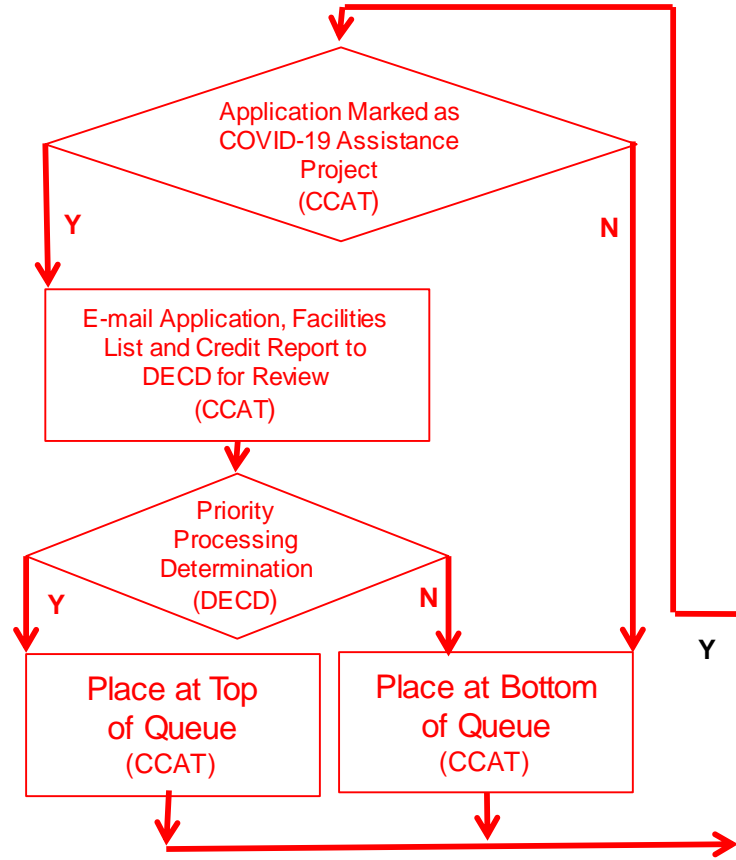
Application Marked as COVID-19 Assistance Project (CCAT)

Y

N

E-mail Application, Facilities List and Credit Report to DECD for Review (CCAT)

Priority Processing Determination (DECD)

Y

N

Y

Place at Top of Queue (CCAT)

Place at Bottom of Queue (CCAT)